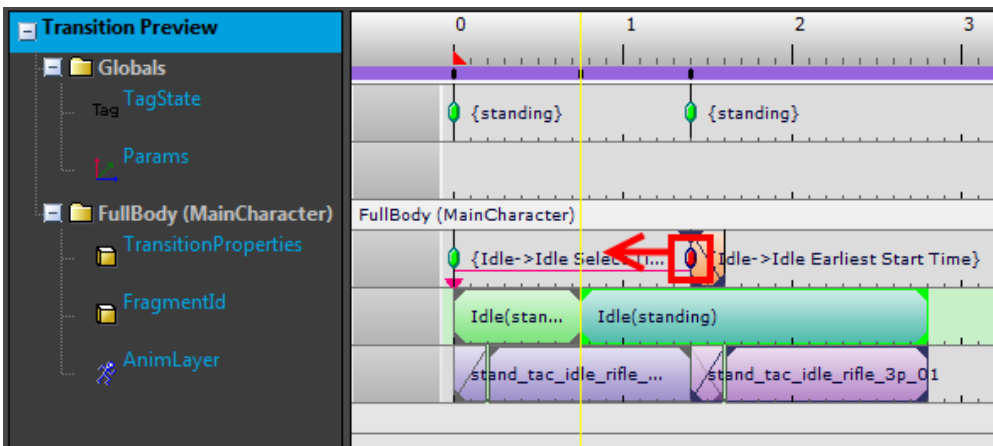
Transition Preview
Globals
Tag TagState
Params
FullBody (MainCharacter)
TransitionProperties
FragmentId
AnimLayer

0
1
2
3
{standing}
{standing}
FullBody (MainCharacter)
{Idle->Idle Selec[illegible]
{Idle->Idle Earliest Start Time}
Idle(stan...
Idle(standing)
stand_tac_idle_rifle_...
stand_tac_idle_rifle_3p_01